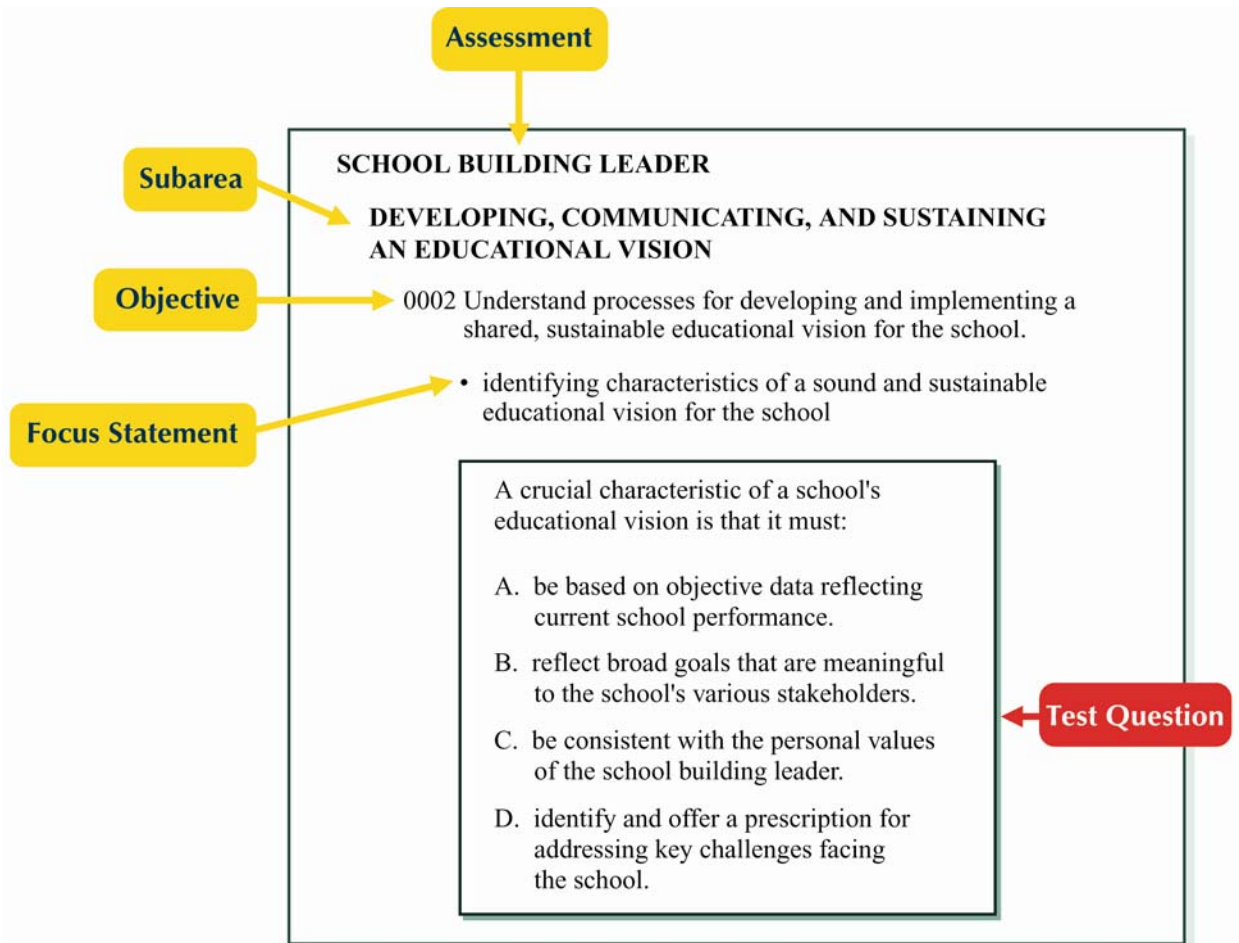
Assessment

Subarea

Objective

Focus Statement

SCHOOL BUILDING LEADER

DEVELOPING, COMMUNICATING, AND SUSTAINING AN EDUCATIONAL VISION

0002 Understand processes for developing and implementing a shared, sustainable educational vision for the school.

• identifying characteristics of a sound and sustainable educational vision for the school

A crucial characteristic of a school's educational vision is that it must:

A. be based on objective data reflecting current school performance.

B. reflect broad goals that are meaningful to the school's various stakeholders.

C. be consistent with the personal values of the school building leader.

D. identify and offer a prescription for addressing key challenges facing the school.

Test Question